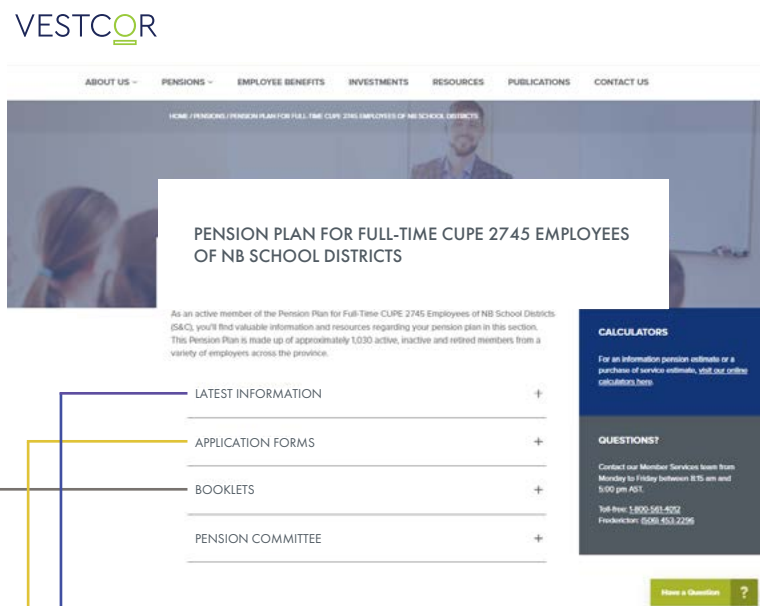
VESTCOR

ABOUT US ˅ PENSIONS ˅ EMPLOYEE BENEFITS INVESTMENTS RESOURCES PUBLICATIONS CONTACT US

HOME / PENSIONS / PENSION PLAN FOR FULL-TIME CUPE 2745 EMPLOYEES OF NB SCHOOL DISTRICTS

PENSION PLAN FOR FULL-TIME CUPE 2745 EMPLOYEES OF NB SCHOOL DISTRICTS

As an active member of the Pension Plan for Full-Time CUPE 2745 Employees of NB School Districts (S&C), you'll find valuable information and resources regarding your pension plan in this section. This Pension Plan is made up of approximately 1,030 active, inactive and retired members from a variety of employers across the province.

LATEST INFORMATION +

APPLICATION FORMS +

BOOKLETS +

PENSION COMMITTEE +

CALCULATORS

For an information pension estimate or a purchase of service estimate, visit our online calculators here.

QUESTIONS?

Contact our Member Services team from Monday to Friday between 8:15 am and 5:00 pm AST.

Toll-free: 1-800-561-4012
Fredericton: (506) 453-2296

Have a Question ?